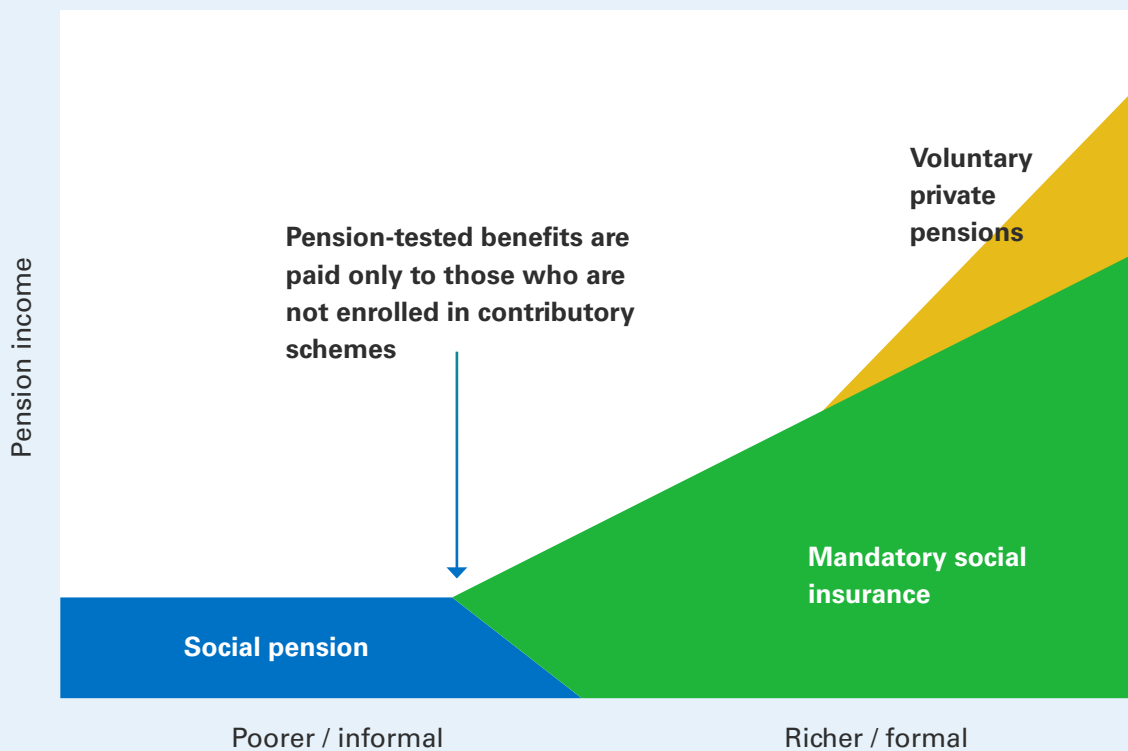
Pension income

Voluntary private pensions

Pension-tested benefits are paid only to those who are not enrolled in contributory schemes

Mandatory social insurance

Social pension

Poorer / informal

Richer / formal